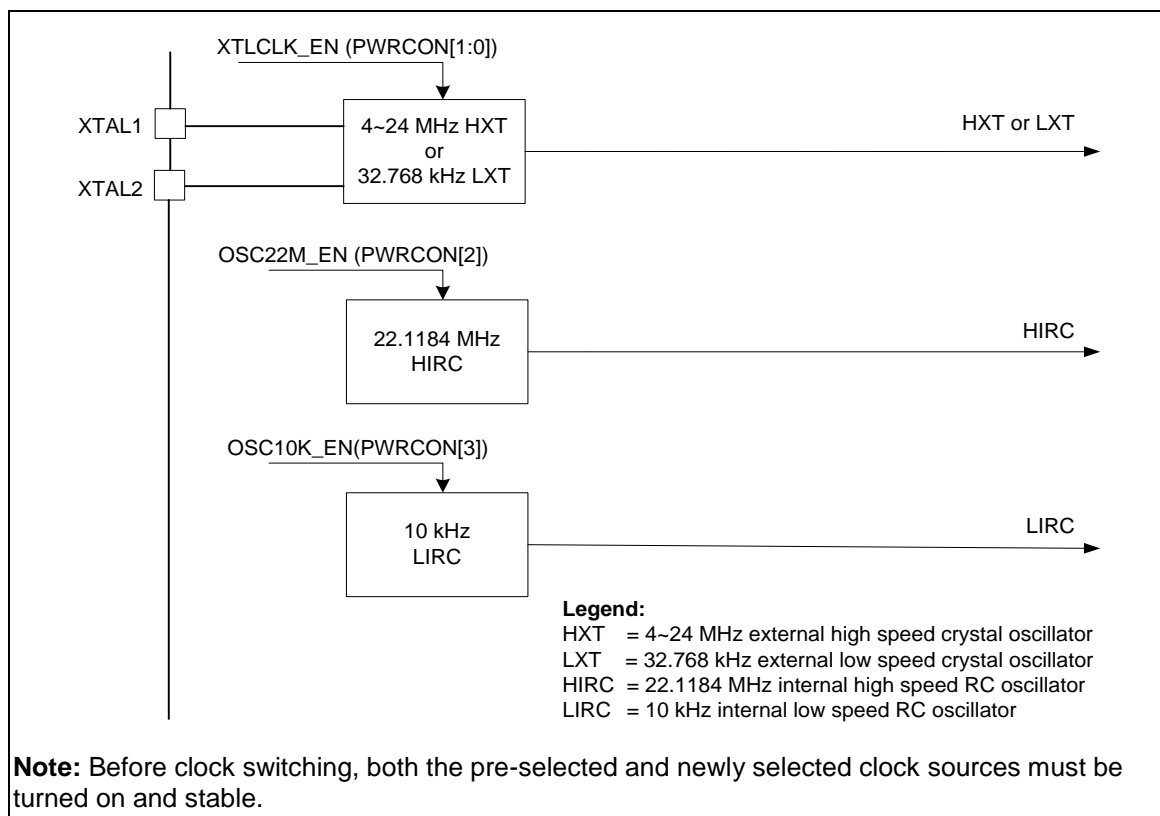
XTLCLK_EN (PWRCON[1:0])

XTAL1

XTAL2

4~24 MHz HXT
or
32.768 kHz LXT

HXT or LXT

OSC22M_EN (PWRCON[2])

22.1184 MHz
HIRC

HIRC

OSC10K_EN(PWRCON[3])

10 kHz
LIRC

LIRC

**Legend:**
HXT = 4~24 MHz external high speed crystal oscillator
LXT = 32.768 kHz external low speed crystal oscillator
HIRC = 22.1184 MHz internal high speed RC oscillator
LIRC = 10 kHz internal low speed RC oscillator

**Note:** Before clock switching, both the pre-selected and newly selected clock sources must be turned on and stable.